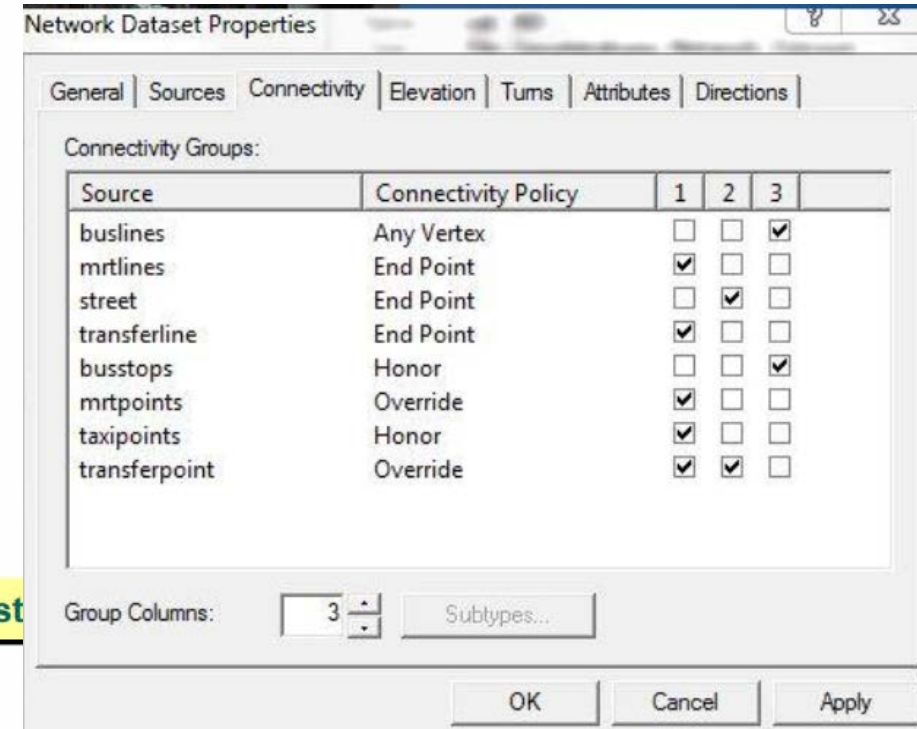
Network Dataset Properties

General | Sources | Connectivity | Elevation | Turns | Attributes | Directions

Connectivity Groups:

| Source | Connectivity Policy | 1 | 2 | 3 |
|---|---|---|---|---|
| buslines | Any Vertex | ☐ | ☐ | ☑ |
| mrtlines | End Point | ☑ | ☐ | ☐ |
| street | End Point | ☐ | ☑ | ☐ |
| transferline | End Point | ☑ | ☐ | ☐ |
| busstops | Honor | ☐ | ☐ | ☑ |
| mrtpoints | Override | ☑ | ☐ | ☐ |
| taxipoints | Honor | ☑ | ☐ | ☐ |
| transferpoint | Override | ☑ | ☑ | ☐ |

st

Group Columns: 3

Subtypes...

OK Cancel Apply